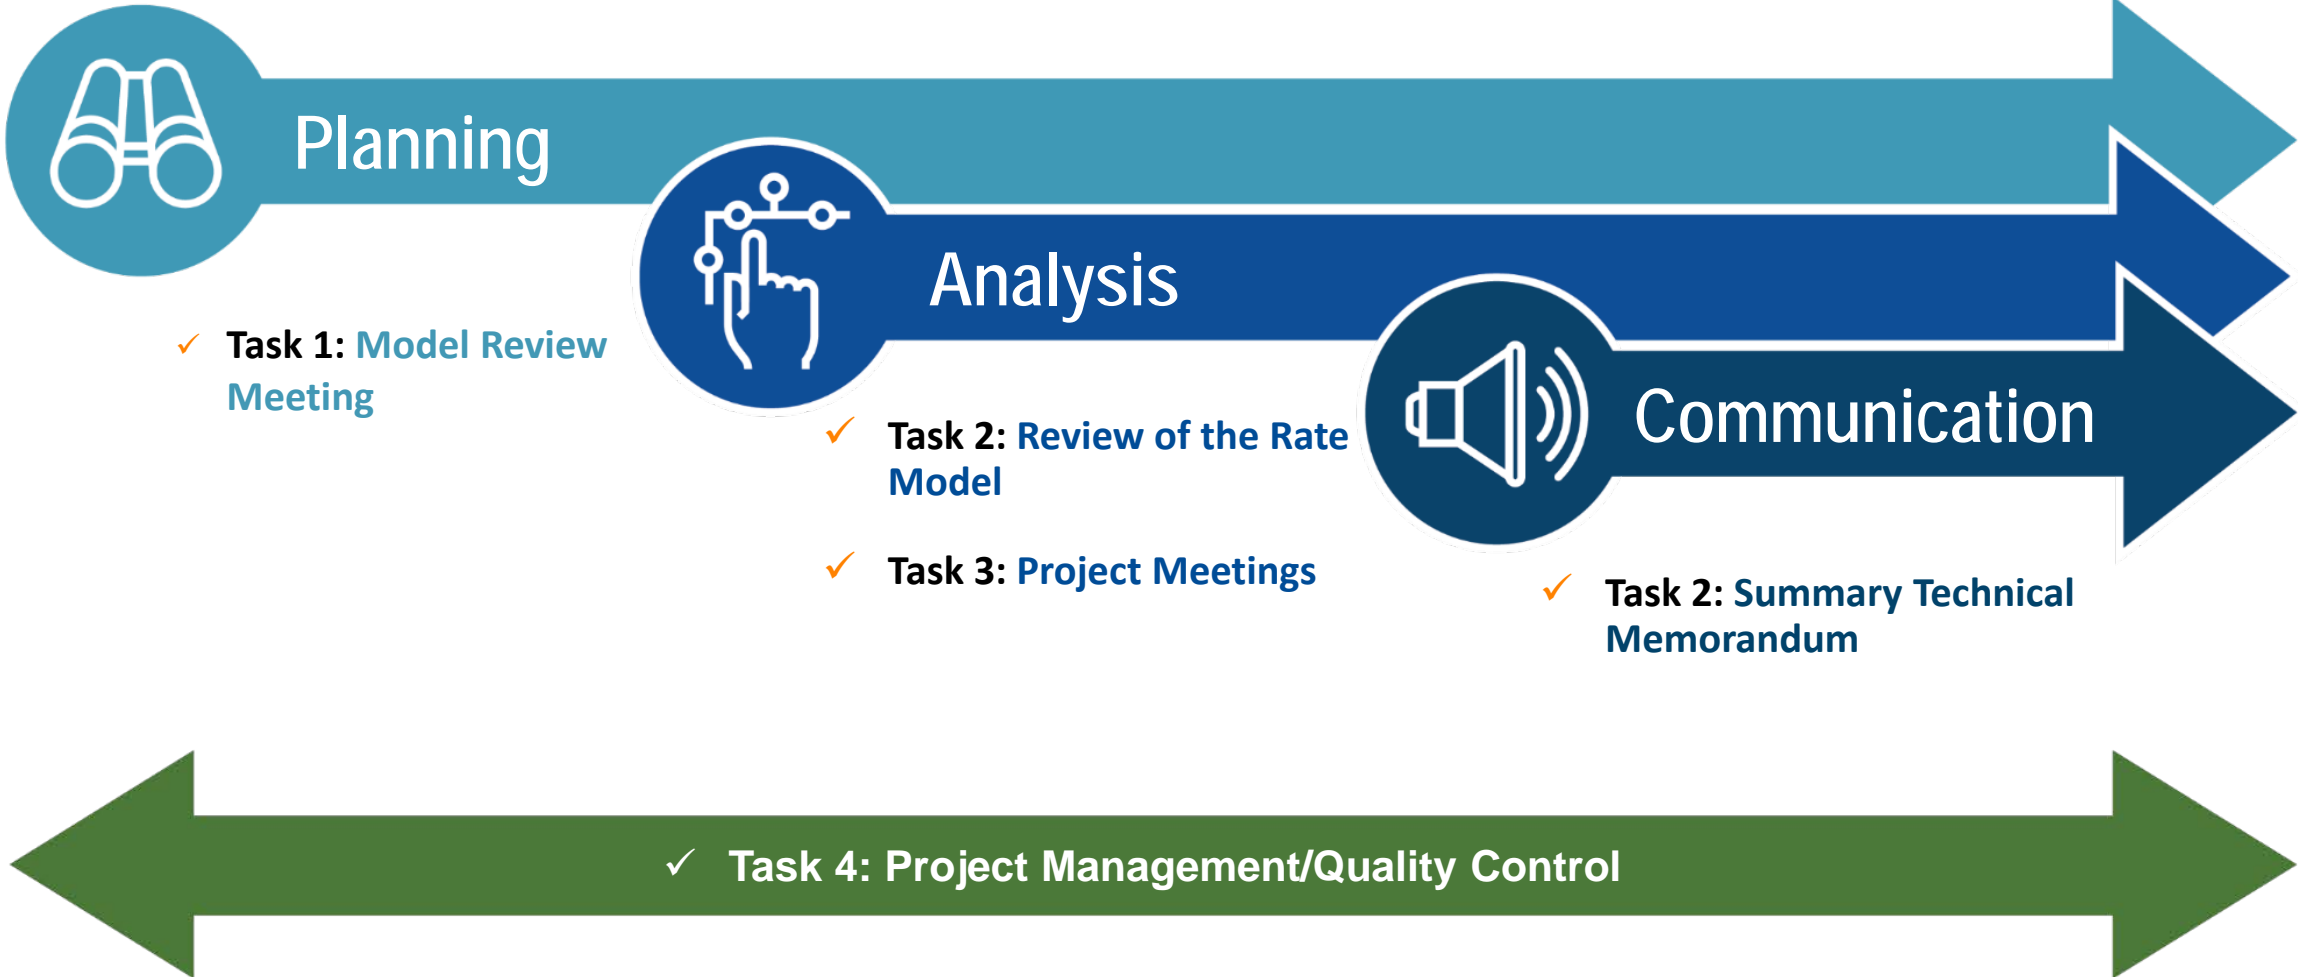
Planning

✓ Task 1: Model Review Meeting

Analysis

✓ Task 2: Review of the Rate Model

✓ Task 3: Project Meetings

Communication

✓ Task 2: Summary Technical Memorandum

✓ Task 4: Project Management/Quality Control